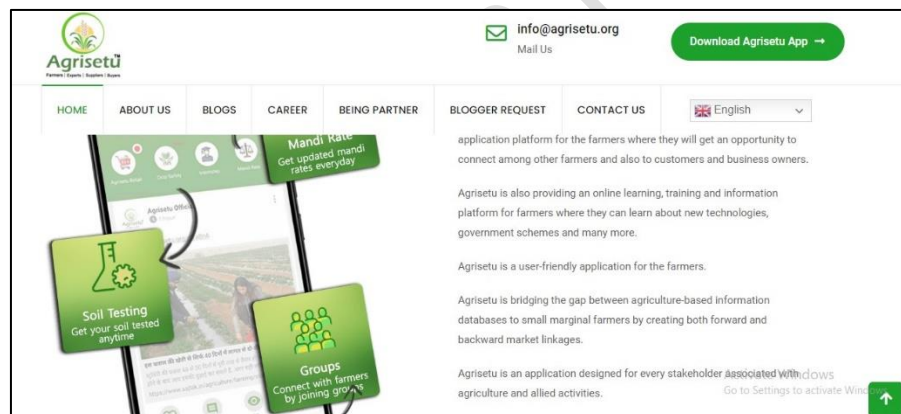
Agrisetu
Farmers | Experts | Suppliers | Buyers

info@agrisetu.org
Mail Us

Download Agrisetu App →

HOME ABOUT US BLOGS CAREER BEING PARTNER BLOGGER REQUEST CONTACT US English

Mandi Rate
Get updated mandi rates everyday

Agrisetu Official

Soil Testing
Get your soil tested anytime

Groups
Connect with farmers by joining groups

application platform for the farmers where they will get an opportunity to connect among other farmers and also to customers and business owners.

Agrisetu is also providing an online learning, training and information platform for farmers where they can learn about new technologies, government schemes and many more.

Agrisetu is a user-friendly application for the farmers.

Agrisetu is bridging the gap between agriculture-based information databases to small marginal farmers by creating both forward and backward market linkages.

Agrisetu is an application designed for every stakeholder associated with agriculture and allied activities.

Activate Windows
Go to Settings to activate Windows.